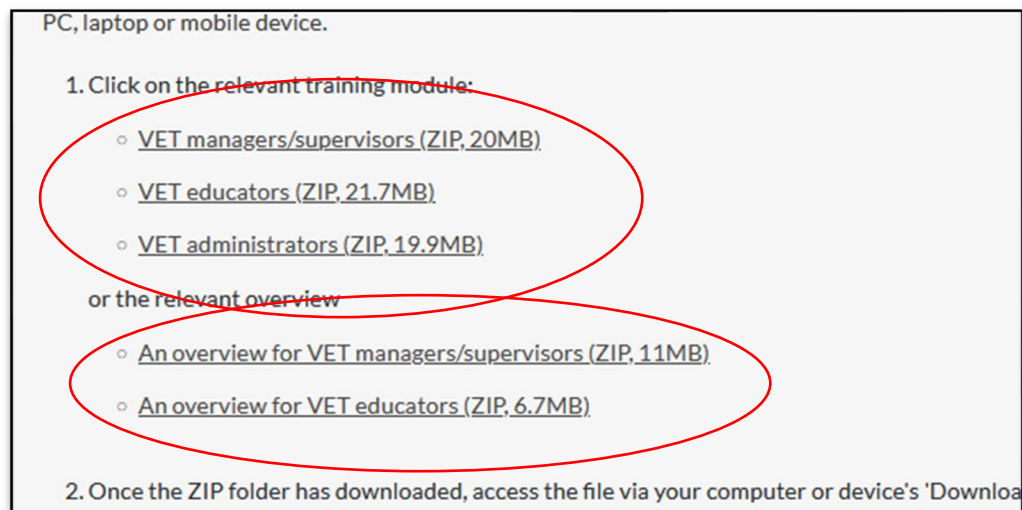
PC, laptop or mobile device.

1. Click on the relevant training module:

- VET managers/supervisors (ZIP, 20MB)
- VET educators (ZIP, 21.7MB)
- VET administrators (ZIP, 19.9MB)

or the relevant overview

- An overview for VET managers/supervisors (ZIP, 11MB)
- An overview for VET educators (ZIP, 6.7MB)

2. Once the ZIP folder has downloaded, access the file via your computer or device's 'Downloa